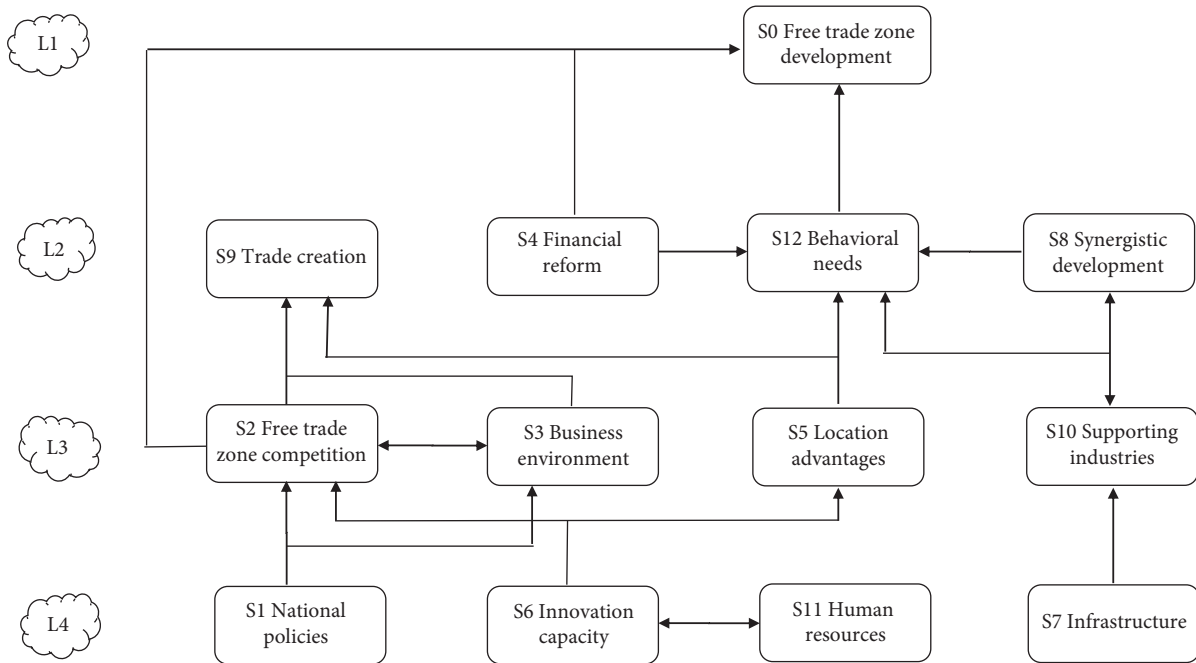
L1

S0 Free trade zone development

L2

S9 Trade creation

S4 Financial reform

S12 Behavioral needs

S8 Synergistic development

L3

S2 Free trade zone competition

S3 Business environment

S5 Location advantages

S10 Supporting industries

L4

S1 National policies

S6 Innovation capacity

S11 Human resources

S7 Infrastructure